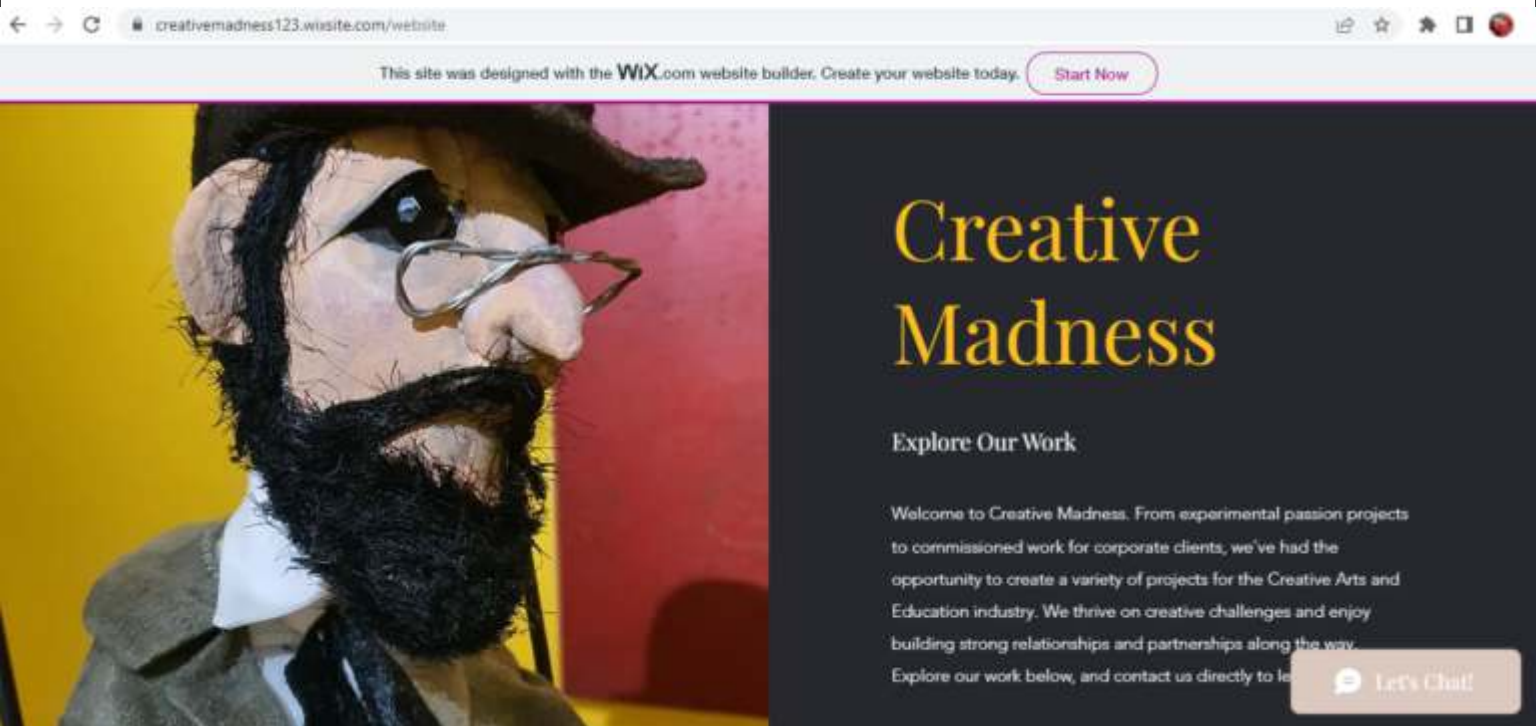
creativemadness123.wixsite.com/website

This site was designed with the WiX.com website builder. Create your website today. Start Now

Creative Madness

Explore Our Work

Welcome to Creative Madness. From experimental passion projects to commissioned work for corporate clients, we've had the opportunity to create a variety of projects for the Creative Arts and Education industry. We thrive on creative challenges and enjoy building strong relationships and partnerships along the way. Explore our work below, and contact us directly to le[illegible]

Let's Chat!